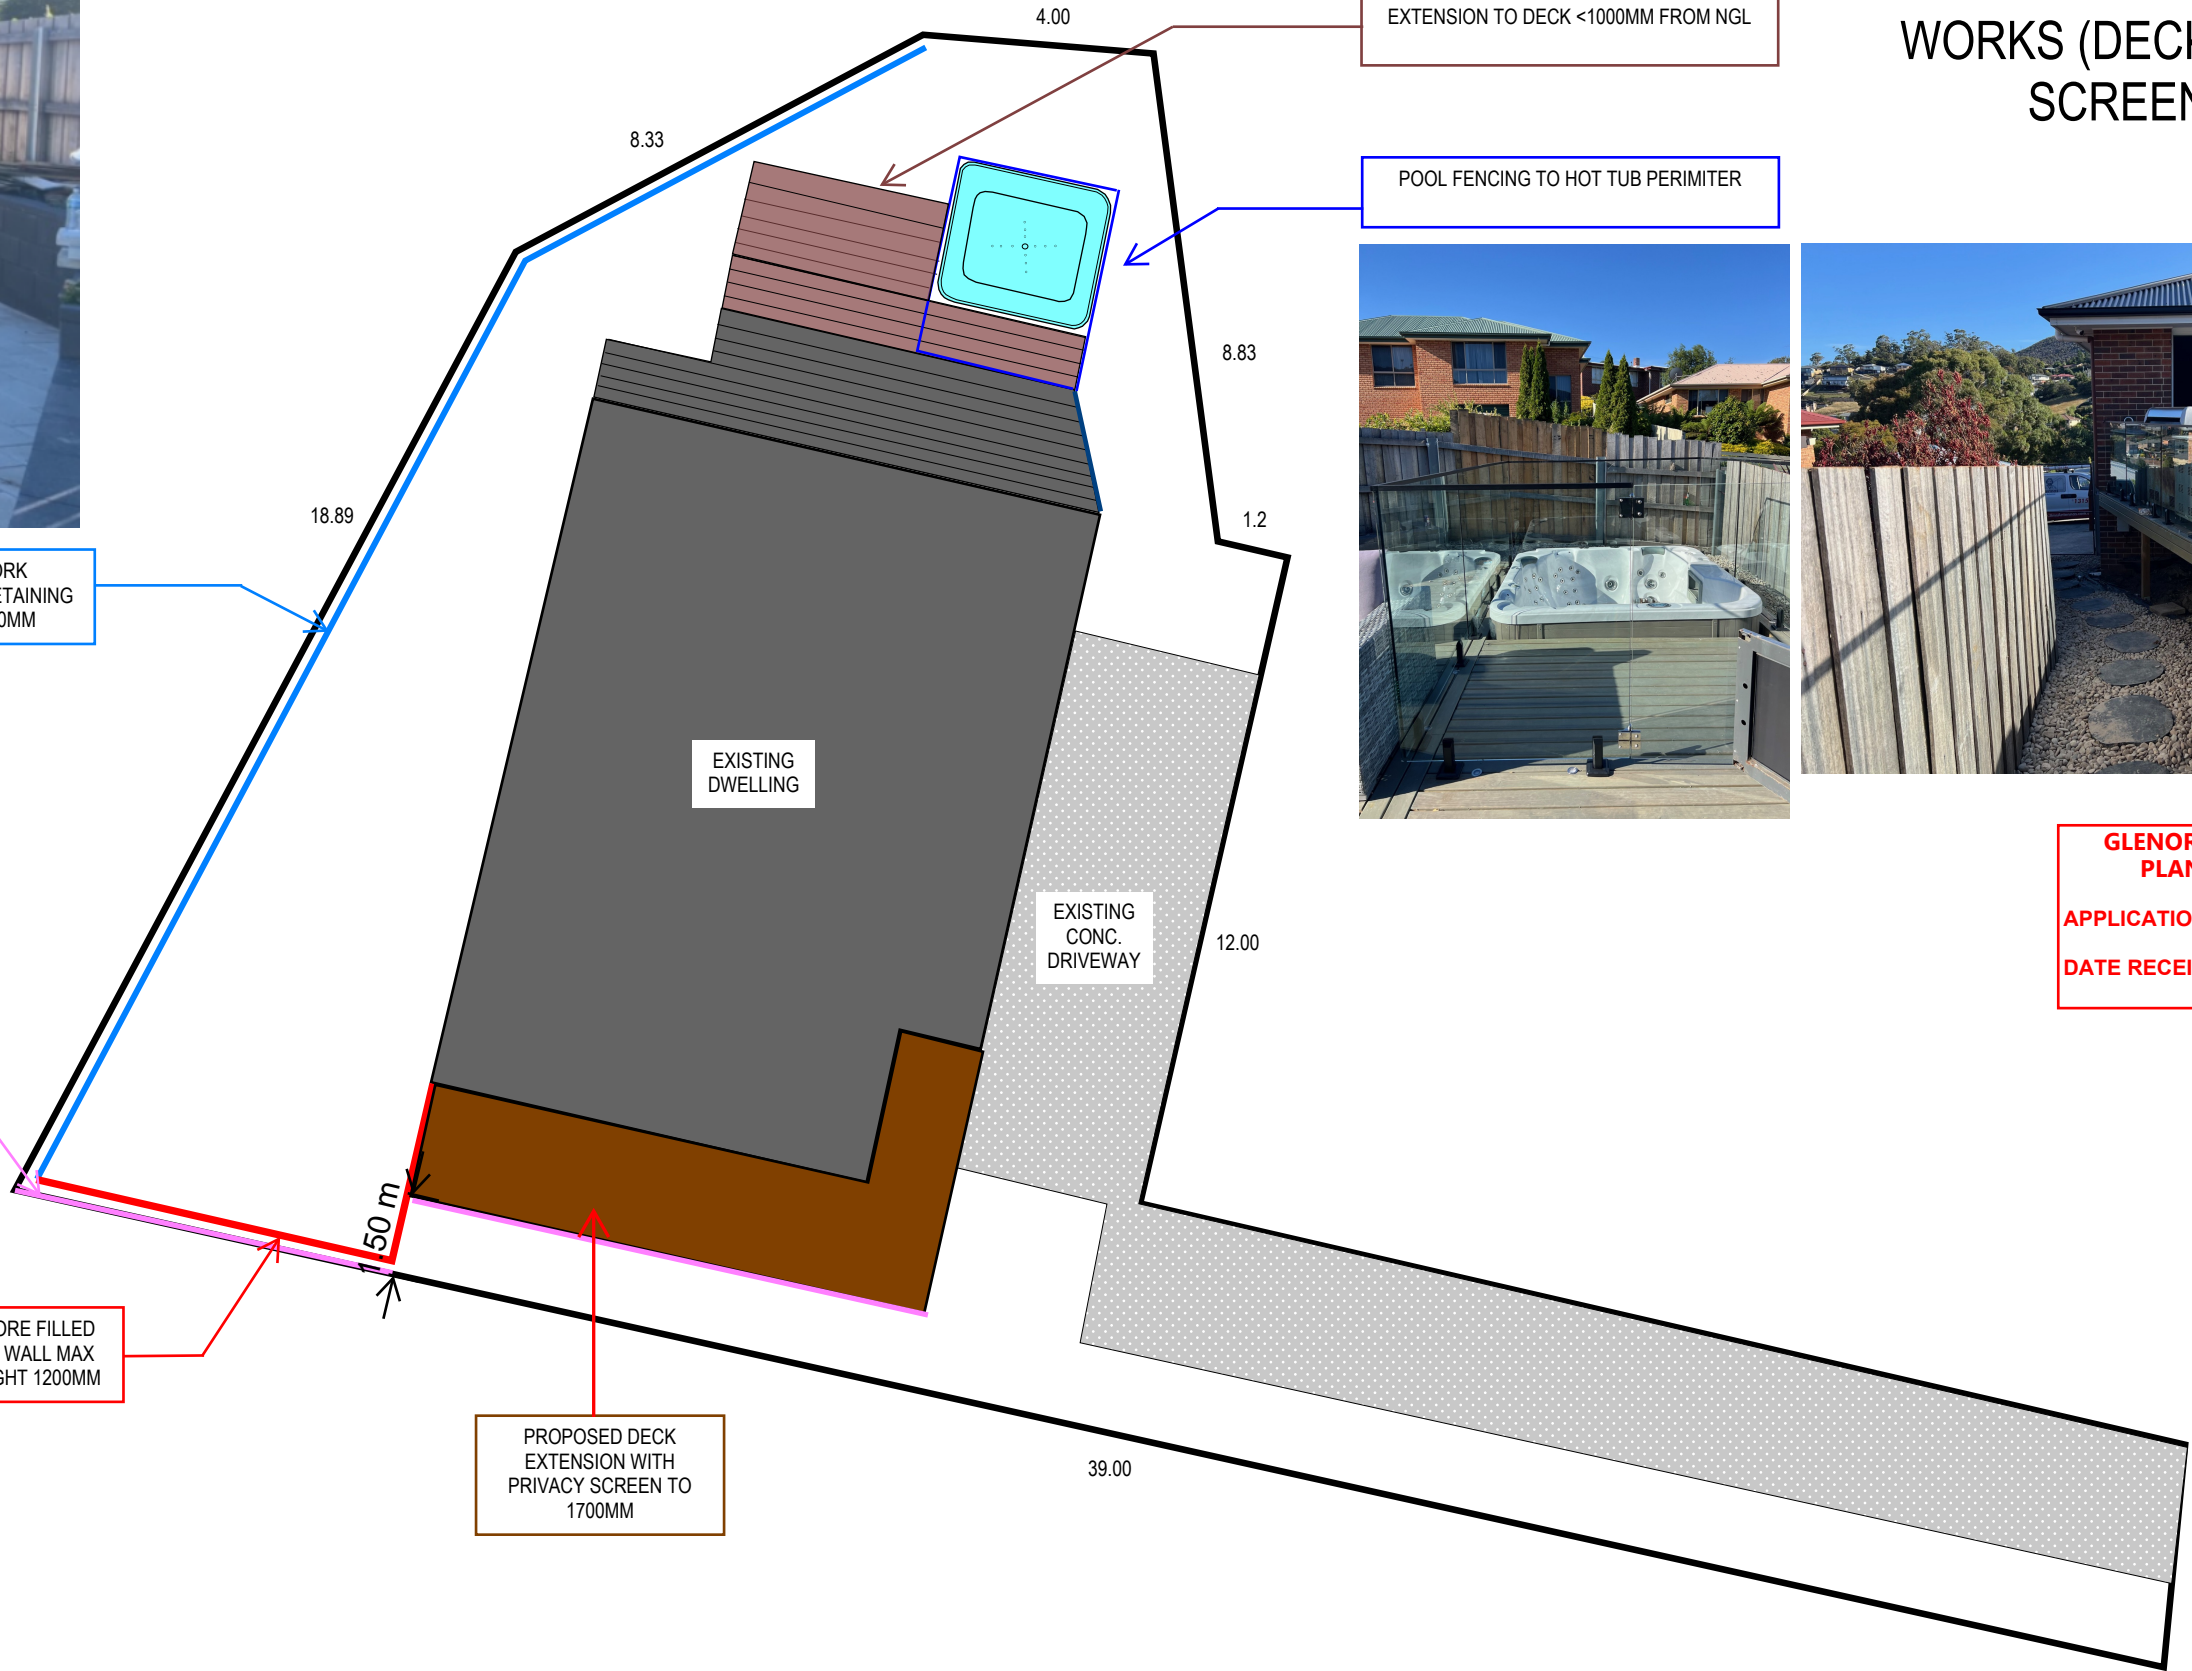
WORKS (DECK
SCREEN

EXTENSION TO DECK <1000MM FROM NGL

4.00

8.33

POOL FENCING TO HOT TUB PERIMITER

8.83

18.89

1.2

RK
TAINING
MM

EXISTING DWELLING

EXISTING CONC. DRIVEWAY

12.00

GLENOR
PLAN

APPLICATIO

DATE RECEI

50 m

RE FILLED
WALL MAX
HT 1200MM

PROPOSED DECK EXTENSION WITH PRIVACY SCREEN TO 1700MM

39.00